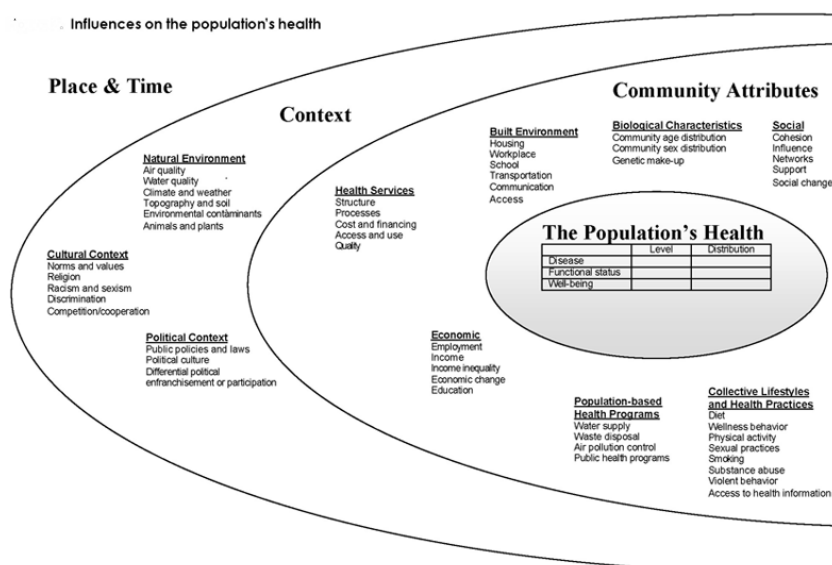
Influences on the population's health

Place & Time

Context

Community Attributes

Natural Environment
Air quality
Water quality
Climate and weather
Topography and soil
Environmental contaminants
Animals and plants

Cultural Context
Norms and values
Religion
Racism and sexism
Discrimination
Competition/cooperation

Political Context
Public policies and laws
Political culture
Differential political enfranchisement or participation

Health Services
Structure
Processes
Cost and financing
Access and use
Quality

Built Environment
Housing
Workplace
School
Transportation
Communication
Access

Biological Characteristics
Community age distribution
Community sex distribution
Genetic make-up

Social
Cohesion
Influence
Networks
Support
Social change

The Population's Health

| | Level | Distribution |
|---|---|---|
| Disease | | |
| Functional status | | |
| Well-being | | |

Economic
Employment
Income
Income inequality
Economic change
Education

Population-based Health Programs
Water supply
Waste disposal
Air pollution control
Public health programs

Collective Lifestyles and Health Practices
Diet
Wellness behavior
Physical activity
Sexual practices
Smoking
Substance abuse
Violent behavior
Access to health information